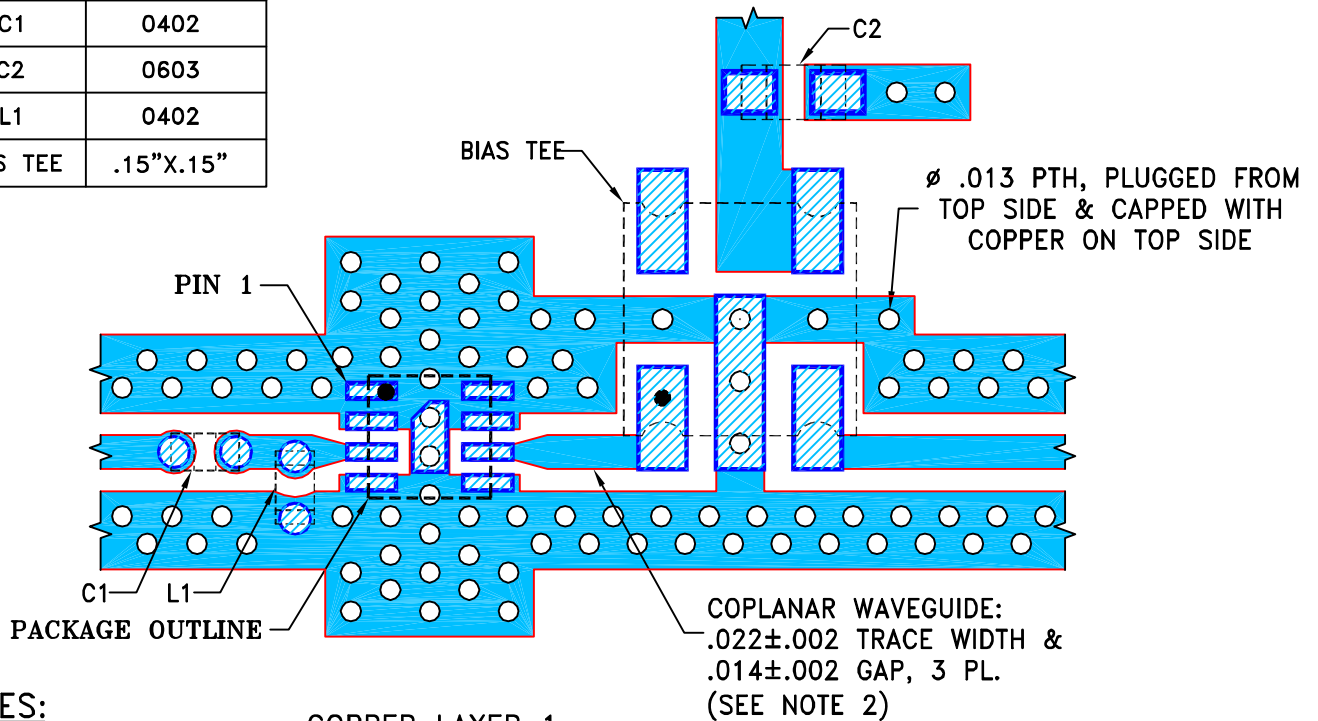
| C1 | 0402 |
|---|---|
| C2 | 0603 |
| L1 | 0402 |
| S TEE | .15"X.15" |

C2

BIAS TEE

ø .013 PTH, PLUGGED FROM TOP SIDE & CAPPED WITH COPPER ON TOP SIDE

PIN 1

C1

L1

PACKAGE OUTLINE

COPLANAR WAVEGUIDE: .022±.002 TRACE WIDTH & .014±.002 GAP, 3 PL. (SEE NOTE 2)

ES:

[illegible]